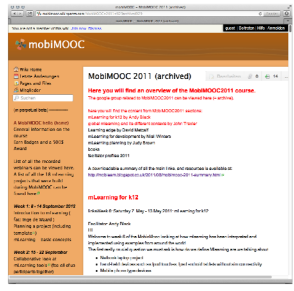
mobiMOOC

Wiki Home
Letzte Änderungen
Pages and Files
Mitglieder

A mobiMOOC Info (book)
General information on the course
Inge Ignatia de Waard

List of all the recorded webinars can be viewed here. A list of all the 15 interesting pages ...

Week 1: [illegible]

Week 2: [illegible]

MobiMOOC 2011 (archived)

Here you will find an overview of the MobiMOOC2011 course.
The google group related to MobiMOOC2011 can be viewed here (+ archive).

mLearning for k12

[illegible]